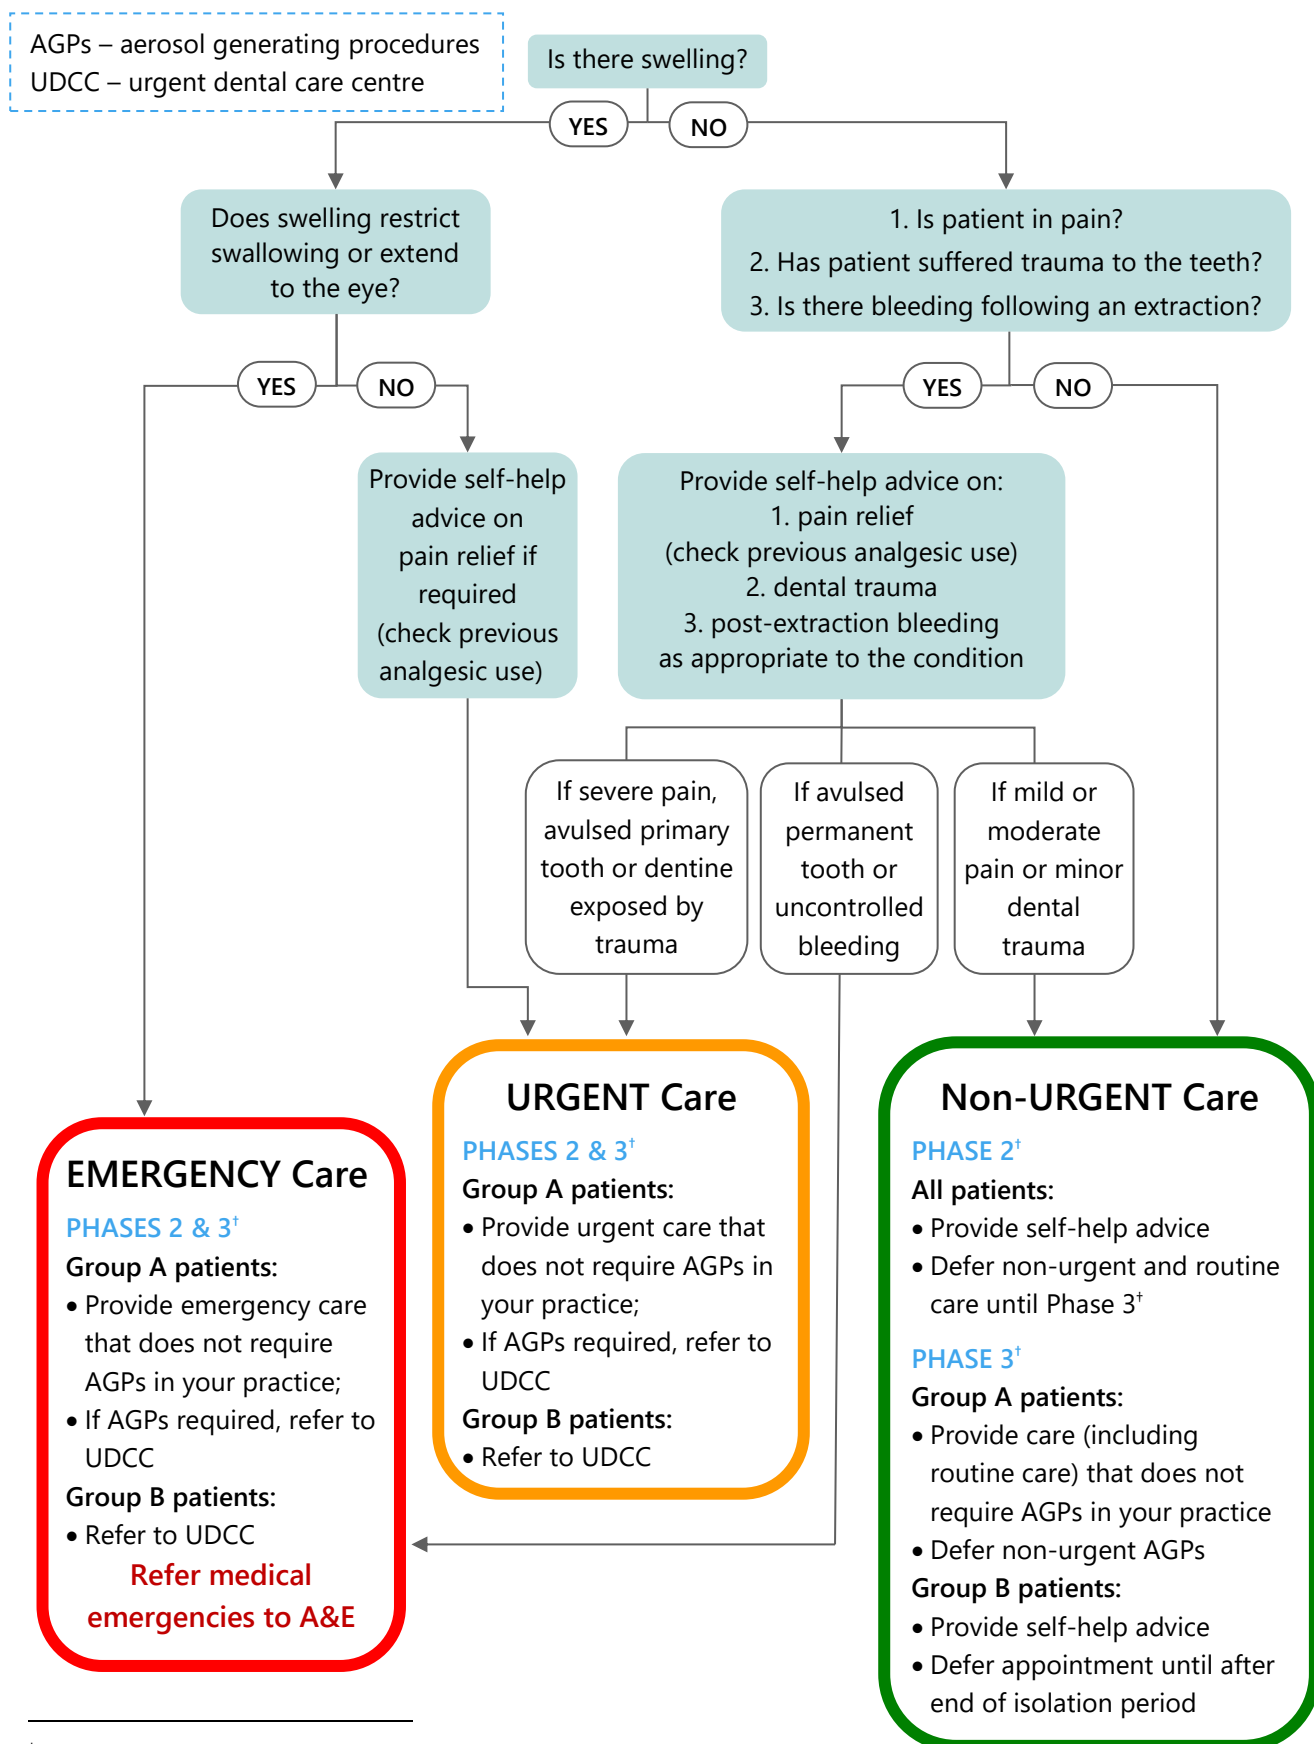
AGPs – aerosol generating procedures
UDCC – urgent dental care centre

Is there swelling?

YES

NO

Does swelling restrict swallowing or extend to the eye?

1. Is patient in pain?
2. Has patient suffered trauma to the teeth?
3. Is there bleeding following an extraction?

YES

NO

YES

NO

Provide self-help advice on pain relief if required (check previous analgesic use)

Provide self-help advice on:
1. pain relief (check previous analgesic use)
2. dental trauma
3. post-extraction bleeding as appropriate to the condition

If severe pain, avulsed primary tooth or dentine exposed by trauma

If avulsed permanent tooth or uncontrolled bleeding

If mild or moderate pain or minor dental trauma

EMERGENCY Care

PHASES 2 & 3$^{†}$

Group A patients:
• Provide emergency care that does not require AGPs in your practice;
• If AGPs required, refer to UDCC

Group B patients:
• Refer to UDCC

Refer medical emergencies to A&E

URGENT Care

PHASES 2 & 3$^{†}$

Group A patients:
• Provide urgent care that does not require AGPs in your practice;
• If AGPs required, refer to UDCC

Group B patients:
• Refer to UDCC

Non-URGENT Care

PHASE 2$^{†}$

All patients:
• Provide self-help advice
• Defer non-urgent and routine care until Phase 3$^{†}$

PHASE 3$^{†}$

Group A patients:
• Provide care (including routine care) that does not require AGPs in your practice
• Defer non-urgent AGPs

Group B patients:
• Provide self-help advice
• Defer appointment until after end of isolation period